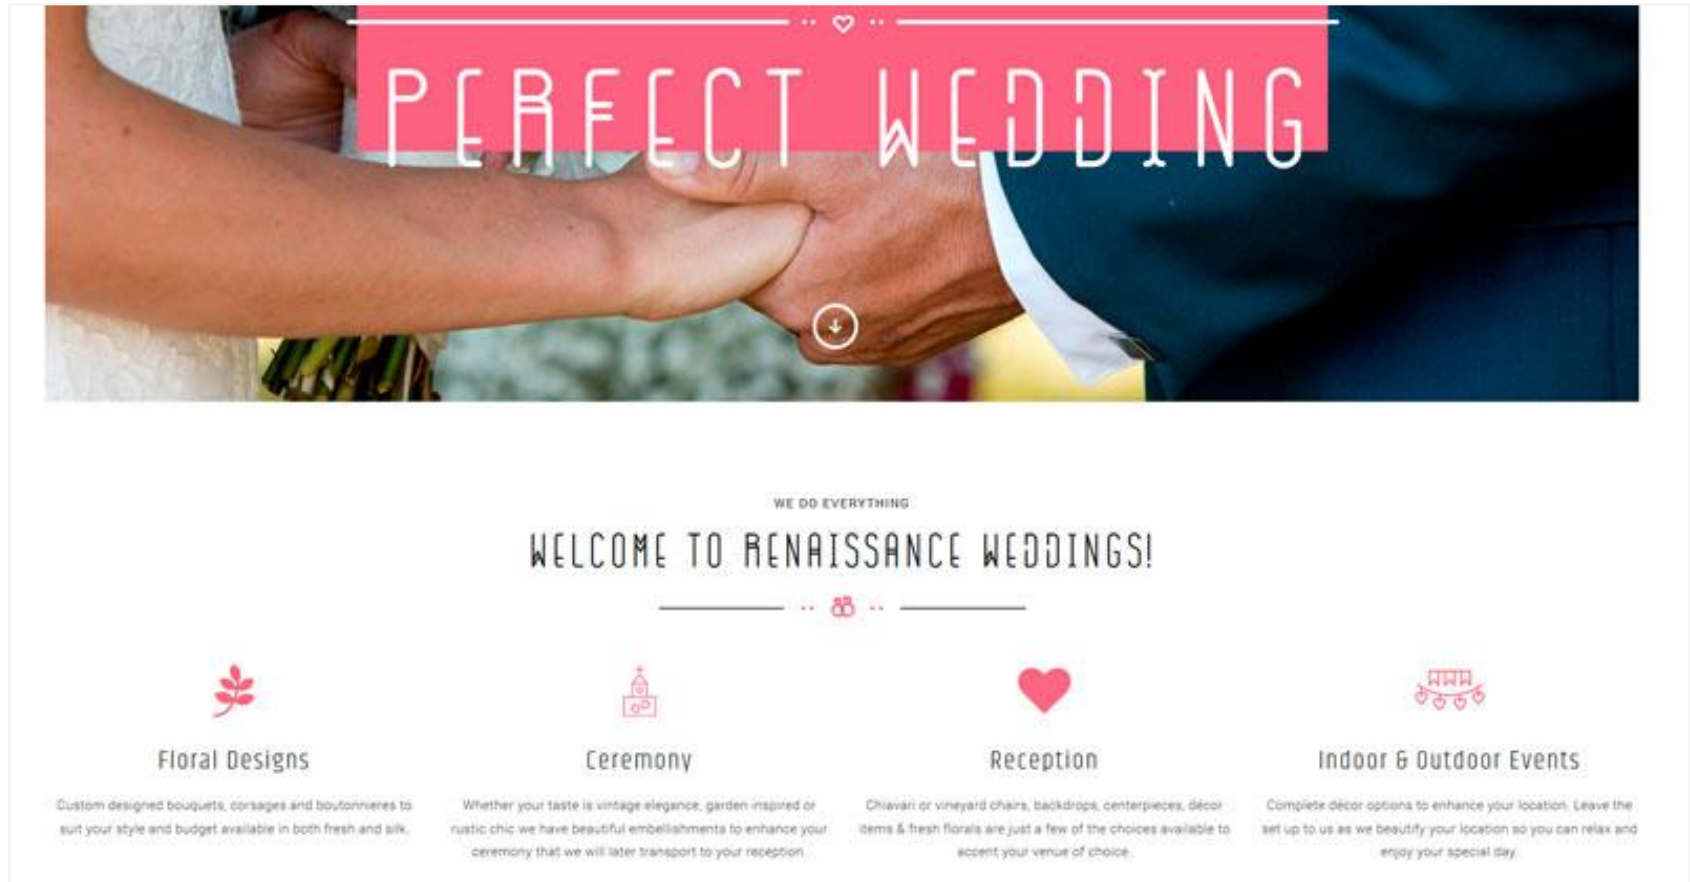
PERFECT WEDDING

WE DO EVERYTHING

WELCOME TO RENAISSANCE WEDDINGS!

Floral Designs

Custom designed bouquets, corsages and boutonnieres to suit your style and budget available in both fresh and silk.

Ceremony

Whether your taste is vintage elegance, garden inspired or rustic chic we have beautiful embellishments to enhance your ceremony that we will later transport to your reception.

Reception

Chiavari or vineyard chairs, backdrops, centerpieces, décor items & fresh florals are just a few of the choices available to accent your venue of choice.

Indoor & Outdoor Events

Complete décor options to enhance your location. Leave the set up to us as we beautify your location so you can relax and enjoy your special day.